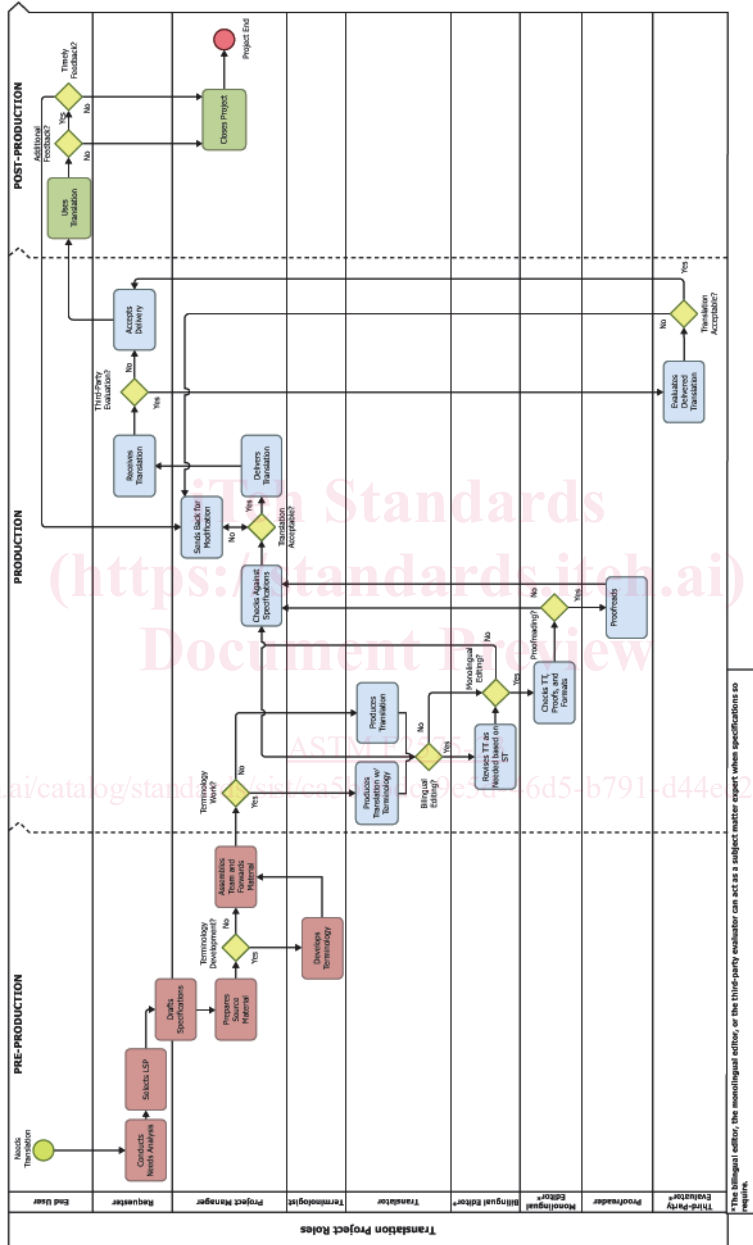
PRE-PRODUCTION

PRODUCTION

POST-PRODUCTION

Translation Project Roles

End User

Requester

Project Manager

Terminologist

Translator

Bilingual Editor*

Monolingual Editor*

Proofreader

Third-Party Evaluator*

Needs Translation

Conducts Needs Analysis

Selects LSP

Drafts Specifications

Prepares Source Material

Terminology Development?

Yes

No

Develops Terminology

Assembles Team and Forwards Material

Terminology Work?

Yes

No

Produces Translation w/ Terminology

Produces Translation

Bilingual Editing?

Yes

No

Revises TT as Needed based on ST

Monolingual Editing?

Yes

No

Checks TT, Proofs, and Formats

Proofreading?

Yes

No

Proofreads

Checks Against Specifications

Translation Acceptable?

Yes

No

Sends Back for Modification

Delivers Translation

Receives Translation

Third-Party Evaluation?

Yes

No

Evaluates Delivered Translation

Translation Acceptable?

Yes

No

Accepts Delivery

Uses Translation

Additional Feedback?

Yes

No

Timely Feedback?

No

Closes Project

Project End

iTeh Standards
(https://standards.iteh.ai)
Document Preview

ASTM F2575

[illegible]ai/catalog/standards/sist/ca5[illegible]e3d-46d5-b791-d44e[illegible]

*The bilingual editor, the monolingual editor, or the third-party evaluator can act as a subject matter expert when specifications so require.